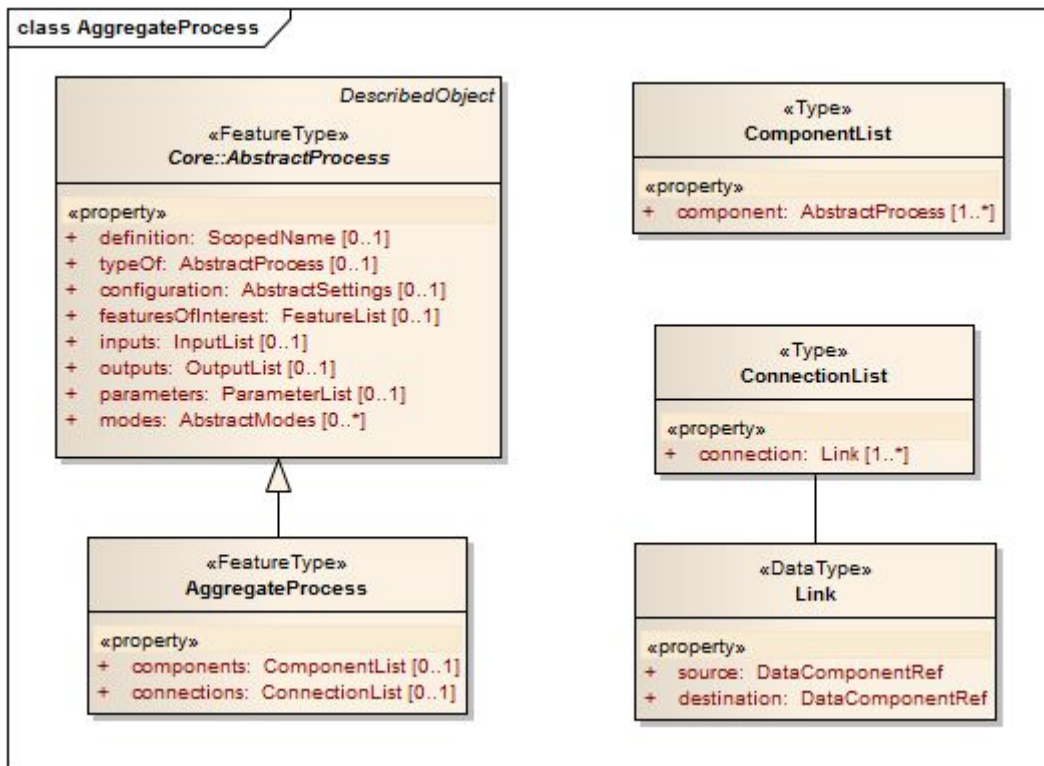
class AggregateProcess

DescribedObject
«FeatureType»
Core::AbstractProcess

«property»
+ definition: ScopedName [0..1]
+ typeOf: AbstractProcess [0..1]
+ configuration: AbstractSettings [0..1]
+ featuresOfInterest: FeatureList [0..1]
+ inputs: InputList [0..1]
+ outputs: OutputList [0..1]
+ parameters: ParameterList [0..1]
+ modes: AbstractModes [0..*]

«FeatureType»
AggregateProcess

«property»
+ components: ComponentList [0..1]
+ connections: ConnectionList [0..1]

«Type»
ComponentList

«property»
+ component: AbstractProcess [1..*]

«Type»
ConnectionList

«property»
+ connection: Link [1..*]

«DataType»
Link

«property»
+ source: DataComponentRef
+ destination: DataComponentRef